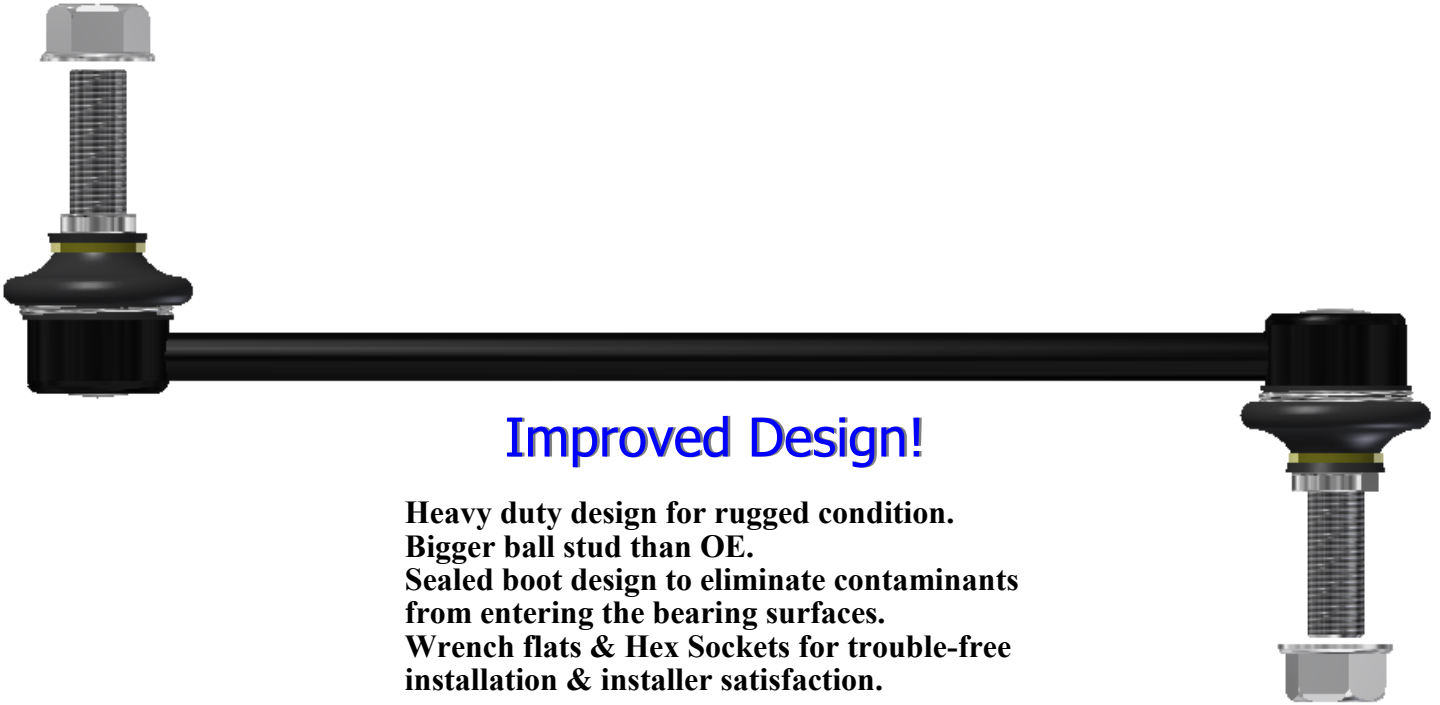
Improved Design!

Heavy duty design for rugged condition.
Bigger ball stud than OE.
Sealed boot design to eliminate contaminants from entering the bearing surfaces.
Wrench flats & Hex Sockets for trouble-free installation & installer satisfaction.